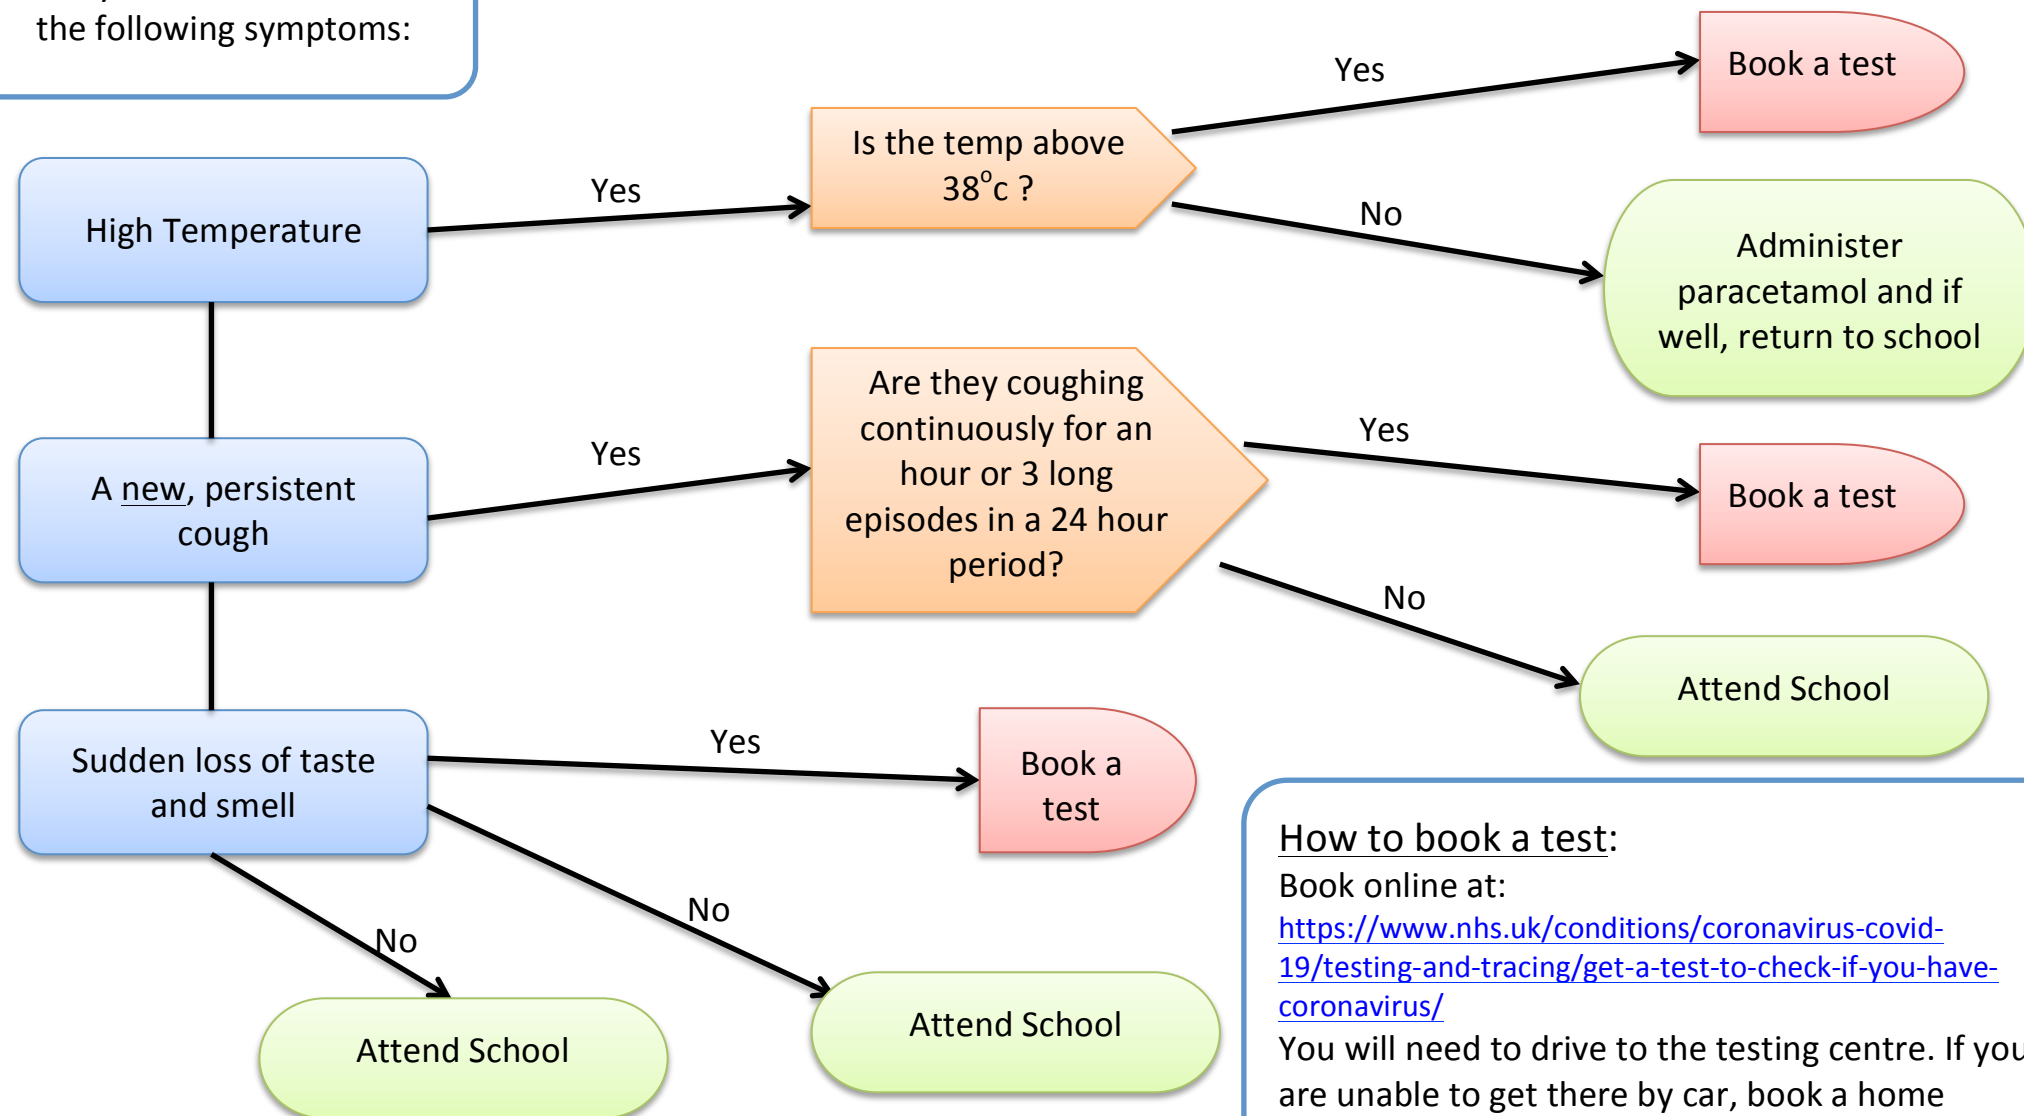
the following symptoms:

High Temperature

Yes

Is the temp above $38^{o}$c ?

Yes

Book a test

No

Administer paracetamol and if well, return to school

A new, persistent cough

Yes

Are they coughing continuously for an hour or 3 long episodes in a 24 hour period?

Yes

Book a test

No

Attend School

Sudden loss of taste and smell

Yes

Book a test

No

Attend School

No

Attend School

How to book a test:
Book online at:
https://www.nhs.uk/conditions/coronavirus-covid-19/testing-and-tracing/get-a-test-to-check-if-you-have-coronavirus/
You will need to drive to the testing centre. If you are unable to get there by car, book a home